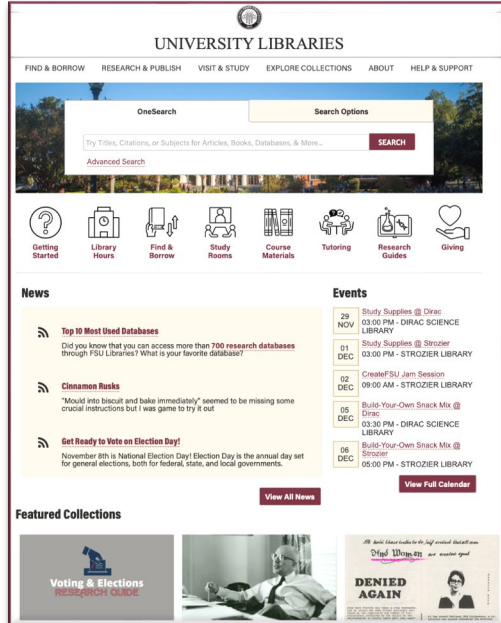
UNIVERSITY LIBRARIES

FIND & BORROW RESEARCH & PUBLISH VISIT & STUDY EXPLORE COLLECTIONS ABOUT HELP & SUPPORT

OneSearch Search Options

Try Titles, Citations, or Subjects for Articles, Books, Databases, & More... SEARCH

Advanced Search

Getting Started
Library Hours
Find & Borrow
Study Rooms
Course Materials
Tutoring
Research Guides
Giving

News

Top 10 Most Used Databases
Did you know that you can access more than 700 research databases through FSU Libraries? What is your favorite database?

Cinnamon Rusks
"Mould into biscuit and bake immediately" seemed to be missing some crucial instructions but I was game to try it out

Get Ready to Vote on Election Day!
November 8th is National Election Day! Election Day is the annual day set for general elections, both for federal, state, and local governments.

View All News

Events

29 NOV Study Supplies @ Dirac
03:00 PM - DIRAC SCIENCE LIBRARY

01 DEC Study Supplies @ Strozier
03:00 PM - STROZIER LIBRARY

02 DEC CreateFSU Jam Session
09:00 AM - STROZIER LIBRARY

05 DEC Build-Your-Own Snack Mix @ Dirac
03:30 PM - DIRAC SCIENCE LIBRARY

06 DEC Build-Your-Own Snack Mix @ Strozier
05:00 PM - STROZIER LIBRARY

View Full Calendar

Featured Collections

Voting & Elections
RESEARCH GUIDE

Mind Women

DENIED AGAIN